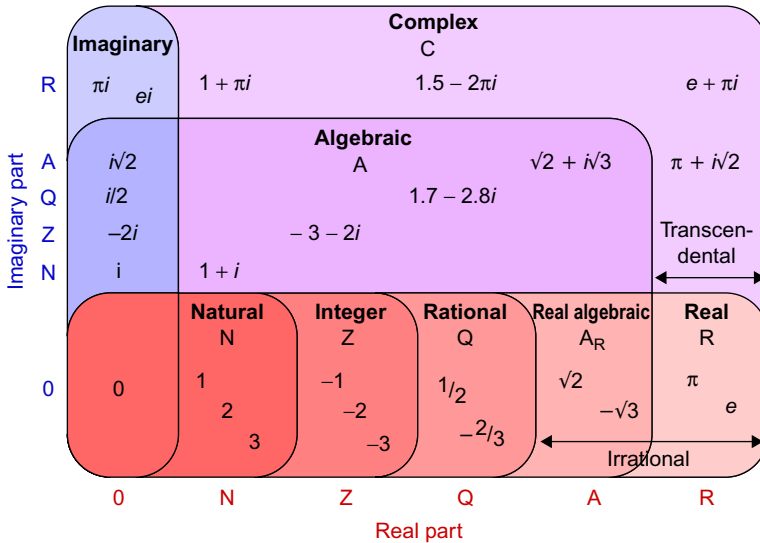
Complex
C

Imaginary

R $\pi i$ $ei$ $1+\pi i$ $1.5-2\pi i$ $e+\pi i$

Algebraic
A

A $i\sqrt{2}$ $\sqrt{2}+i\sqrt{3}$ $\pi+i\sqrt{2}$

Q $i/2$ $1.7-2.8i$

Z $-2i$ $-3-2i$ Transcendental

N i $1+i$

Imaginary part

Natural
N

Integer
Z

Rational
Q

Real algebraic
$A_R$

Real
R

0 0 1 2 3 $-1$ $-2$ $-3$ $1/2$ $-2/3$ $\sqrt{2}$ $-\sqrt{3}$ $\pi$ $e$

Irrational

0 N Z Q A R

Real part